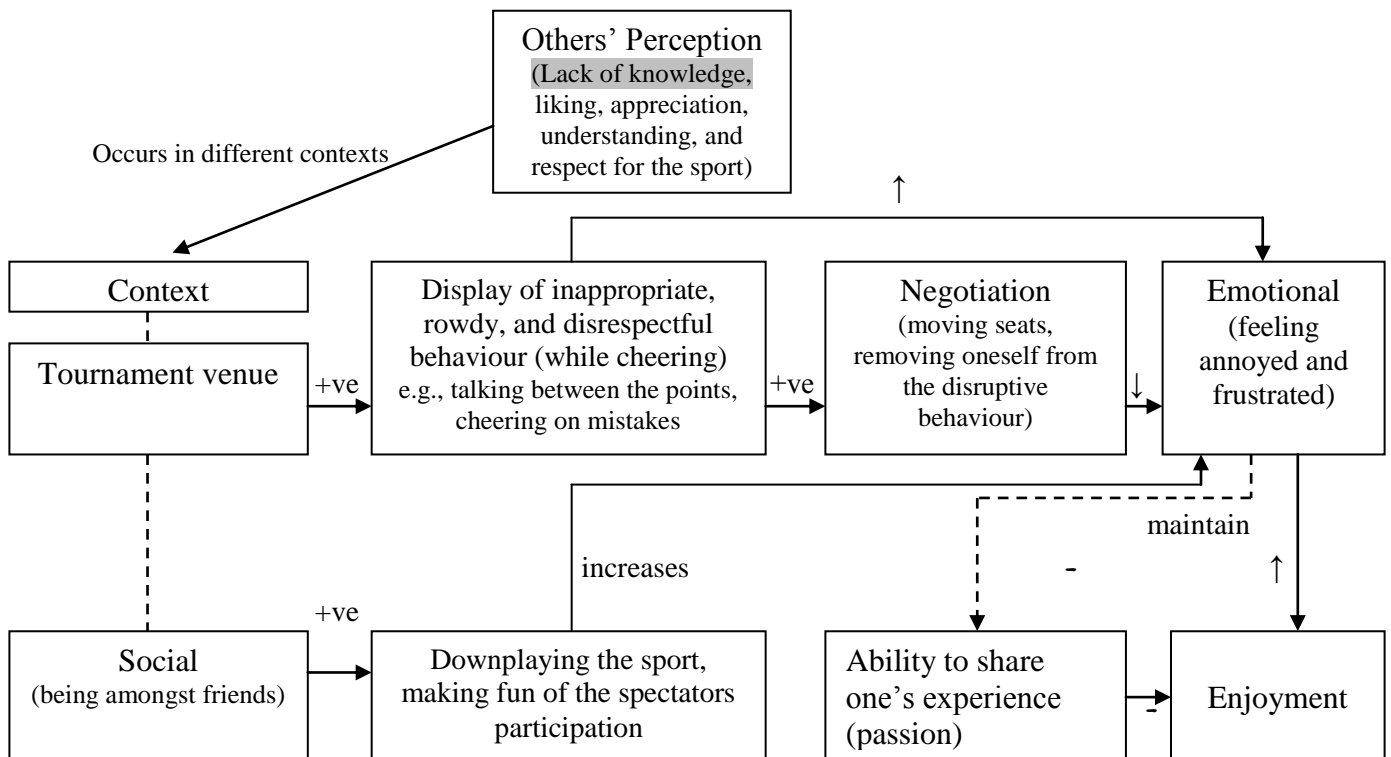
Others' Perception
(Lack of knowledge, liking, appreciation, understanding, and respect for the sport)

Occurs in different contexts

↑

Context

Tournament venue

+ve

Display of inappropriate, rowdy, and disrespectful behaviour (while cheering) e.g., talking between the points, cheering on mistakes

+ve

Negotiation
(moving seats, removing oneself from the disruptive behaviour)

↓

Emotional
(feeling annoyed and frustrated)

maintain

increases

-

↑

+ve

Social
(being amongst friends)

Downplaying the sport, making fun of the spectators participation

Ability to share one's experience (passion)

-

Enjoyment